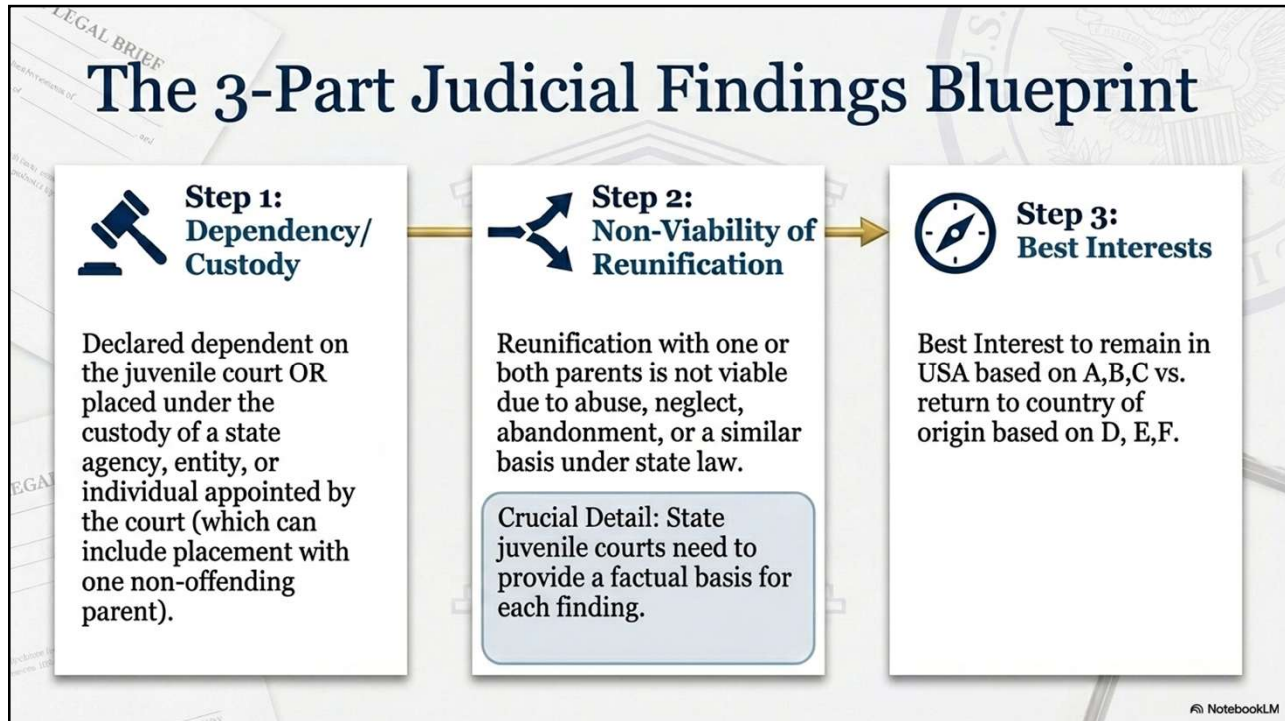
LEGAL BRIEF

The 3-Part Judicial Findings Blueprint

Step 1:
Dependency/ Custody

Declared dependent on the juvenile court OR placed under the custody of a state agency, entity, or individual appointed by the court (which can include placement with one non-offending parent).

Step 2:
Non-Viability of Reunification

Reunification with one or both parents is not viable due to abuse, neglect, abandonment, or a similar basis under state law.

Crucial Detail: State juvenile courts need to provide a factual basis for each finding.

Step 3:
Best Interests

Best Interest to remain in USA based on A,B,C vs. return to country of origin based on D, E,F.

NotebookLM